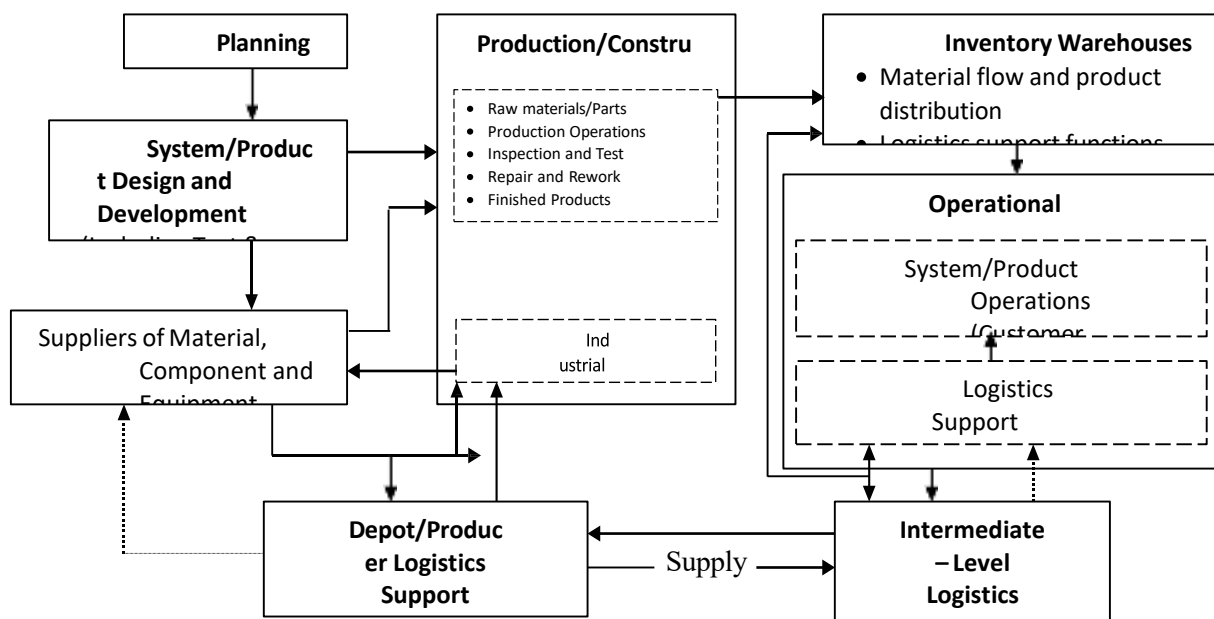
Planning

System/Product Design and Development

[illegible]

Production/Constru

- Raw materials/Parts
- Production Operations
- Inspection and Test
- Repair and Rework
- Finished Products

Ind ustrial

Inventory Warehouses

- Material flow and product distribution
- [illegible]

Operational

System/Product Operations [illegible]

Logistics Support

Suppliers of Material, Component and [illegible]

Depot/Producer Logistics Support

Supply

Intermediate – Level Logistics